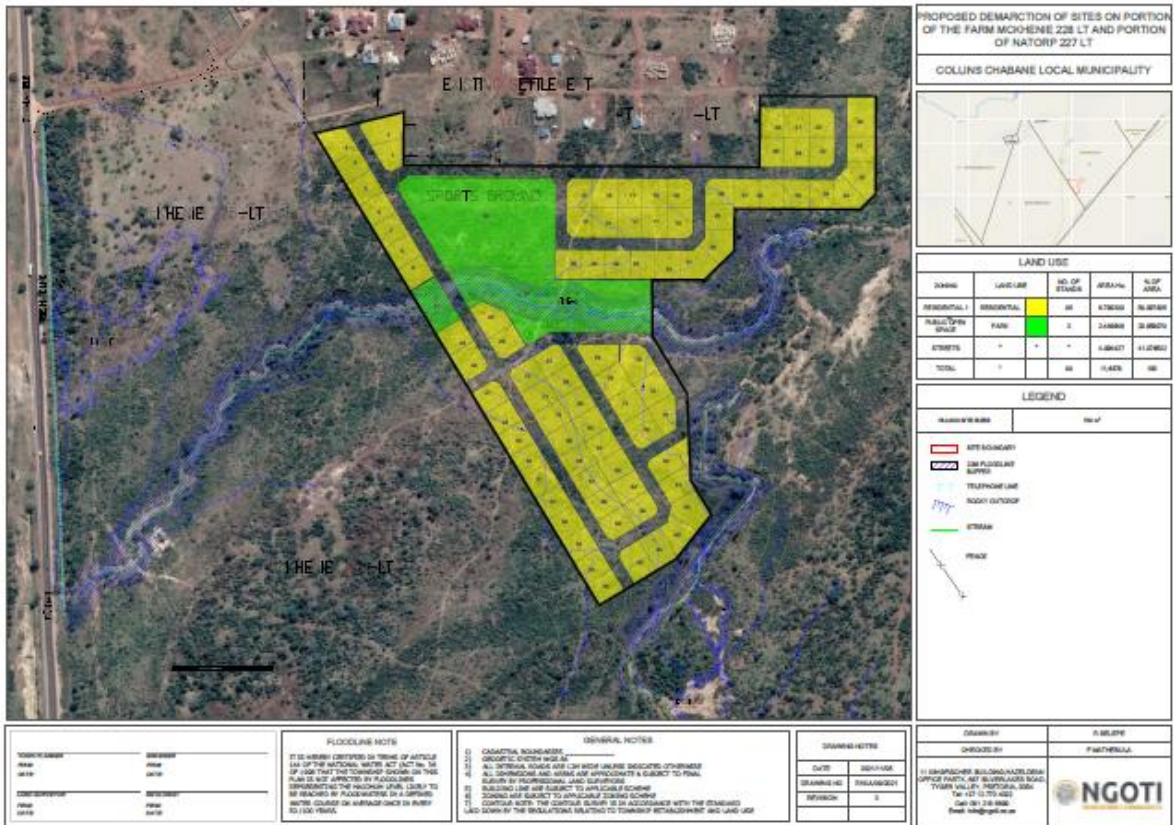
PROPOSED DEMARCTION OF SITES ON PORTION OF THE FARM MCKENIE 228 LT AND PORTION OF NATORP 227 LT

COLLINS CHABANE LOCAL MUNICIPALITY

E I TI ETTLE E T

T -LT

SPORTS GROUND

HE IE -LT

HE IE -LT

LAND USE

| ZONING | LAND USE | | NO. OF STANDS | AREA Ha | % OF AREA |
|---|---|---|---|---|---|
| RESIDENTIAL 1 | RESIDENTIAL | | 95 | 6.780 | 58.58 |
| PUBLIC OPEN SPACE | PARK | | 3 | 2.4 | 20.9 |
| STREETS | " | " | " | 4.48 | 41.07 |
| TOTAL | " | | 95 | 11.4 | 100 |

LEGEND

SITE BOUNDARY

1:100 FLOODLINE BUFFER

TELEPHONE LINE

ROCKY OUTCROP

STREAM

FENCE

FLOODLINE NOTE

IT IS HEREBY CERTIFIED IN TERMS OF ARTICLE 144 OF THE NATIONAL WATER ACT (ACT No. 36 OF 1998) THAT THE TOWNSHIP SHOWN ON THIS PLAN IS NOT AFFECTED BY FLOODLINES REPRESENTING THE MAXIMUM LEVEL LIKELY TO BE REACHED BY FLOODWATERS IN A ORDINARY WATER COURSE ON AVERAGE ONCE IN EVERY 50 / 100 YEARS.

GENERAL NOTES

1) CADASTRAL BOUNDARIES
2) GEODETIC SYSTEM WGS 84
3) ALL INTERNAL ROADS ARE 13M WIDE UNLESS INDICATED OTHERWISE
4) ALL DIMENSIONS AND AREAS ARE APPROXIMATE & SUBJECT TO FINAL SURVEY BY PROFESSIONAL LAND SURVEYORS
5) BUILDING LINE ARE SUBJECT TO APPLICABLE SCHEME
6) ZONING ARE SUBJECT TO APPLICABLE ZONING SCHEME
7) CONTOUR NOTE: THE CONTOUR SURVEY IS IN ACCORDANCE WITH THE STANDARD LAID DOWN BY THE REGULATIONS RELATING TO TOWNSHIP ESTABLISHMENT AND LAND USE

DRAWING NOTES

| DATE | 2021 |
|---|---|
| DRAWING NO | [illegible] |
| REVISION | 0 |

DRAWN BY: R SELEPE
CHECKED BY: F MATHEBULA

NGOTI

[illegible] OFFICE PARK, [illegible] ROAD, TYGER VALLEY, PRETORIA, 0081